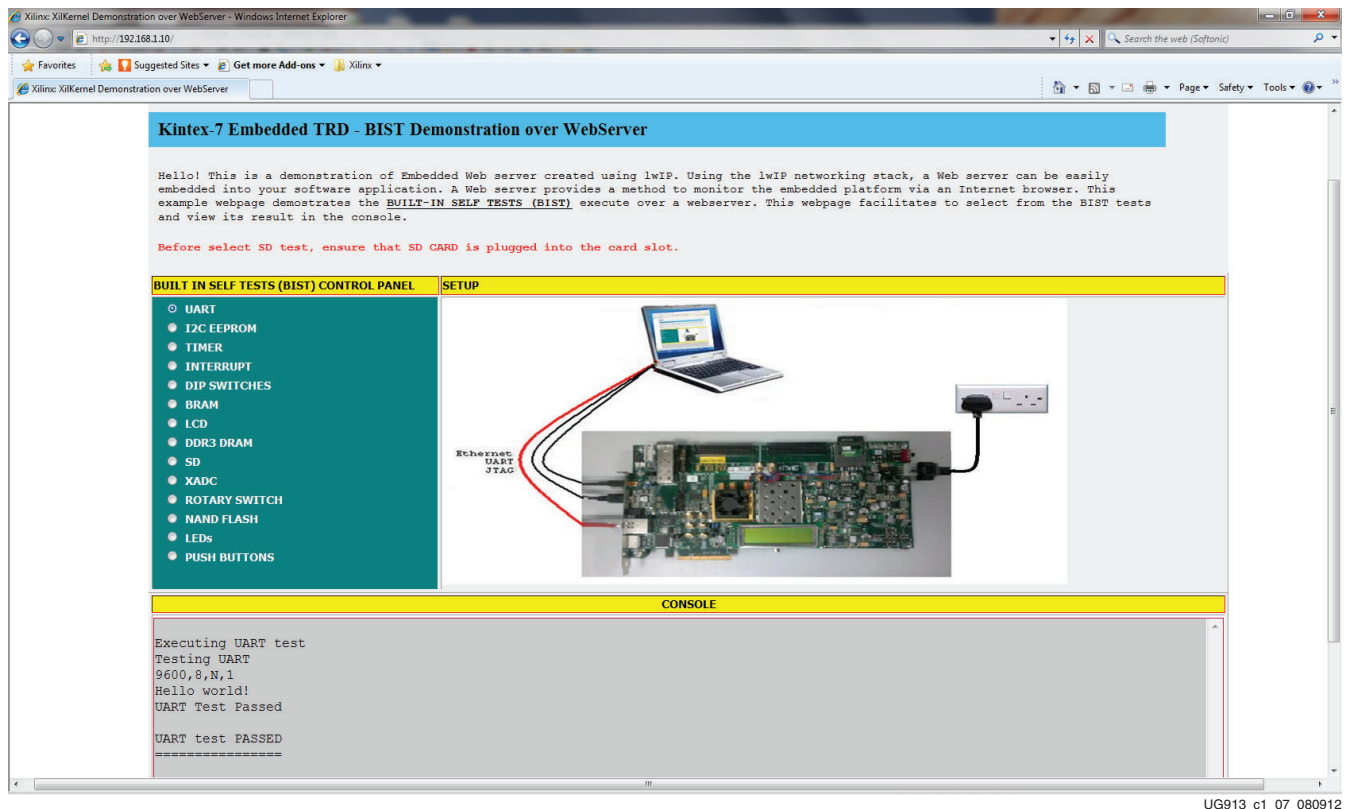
Xilinx: XilKernel Demonstration over WebServer - Windows Internet Explorer

http://192.168.1.10/

Search the web (Softonic)

Favorites | Suggested Sites ▾ | Get more Add-ons ▾ | Xilinx ▾

Xilinx: XilKernel Demonstration over WebServer

Page ▾ Safety ▾ Tools ▾

Kintex-7 Embedded TRD - BIST Demonstration over WebServer

Hello! This is a demonstration of Embedded Web server created using lwIP. Using the lwIP networking stack, a Web server can be easily embedded into your software application. A Web server provides a method to monitor the embedded platform via an Internet browser. This example webpage demostrates the BUILT-IN SELF TESTS (BIST) execute over a webserver. This webpage facilitates to select from the BIST tests and view its result in the console.

Before select SD test, ensure that SD CARD is plugged into the card slot.

BUILT IN SELF TESTS (BIST) CONTROL PANEL

SETUP

UART
I2C EEPROM
TIMER
INTERRUPT
DIP SWITCHES
BRAM
LCD
DDR3 DRAM
SD
XADC
ROTARY SWITCH
NAND FLASH
LEDs
PUSH BUTTONS

Ethernet
UART
JTAG

CONSOLE

Executing UART test
Testing UART
9600,8,N,1
Hello world!
UART Test Passed

UART test PASSED
================

UG913_c1_07_080912